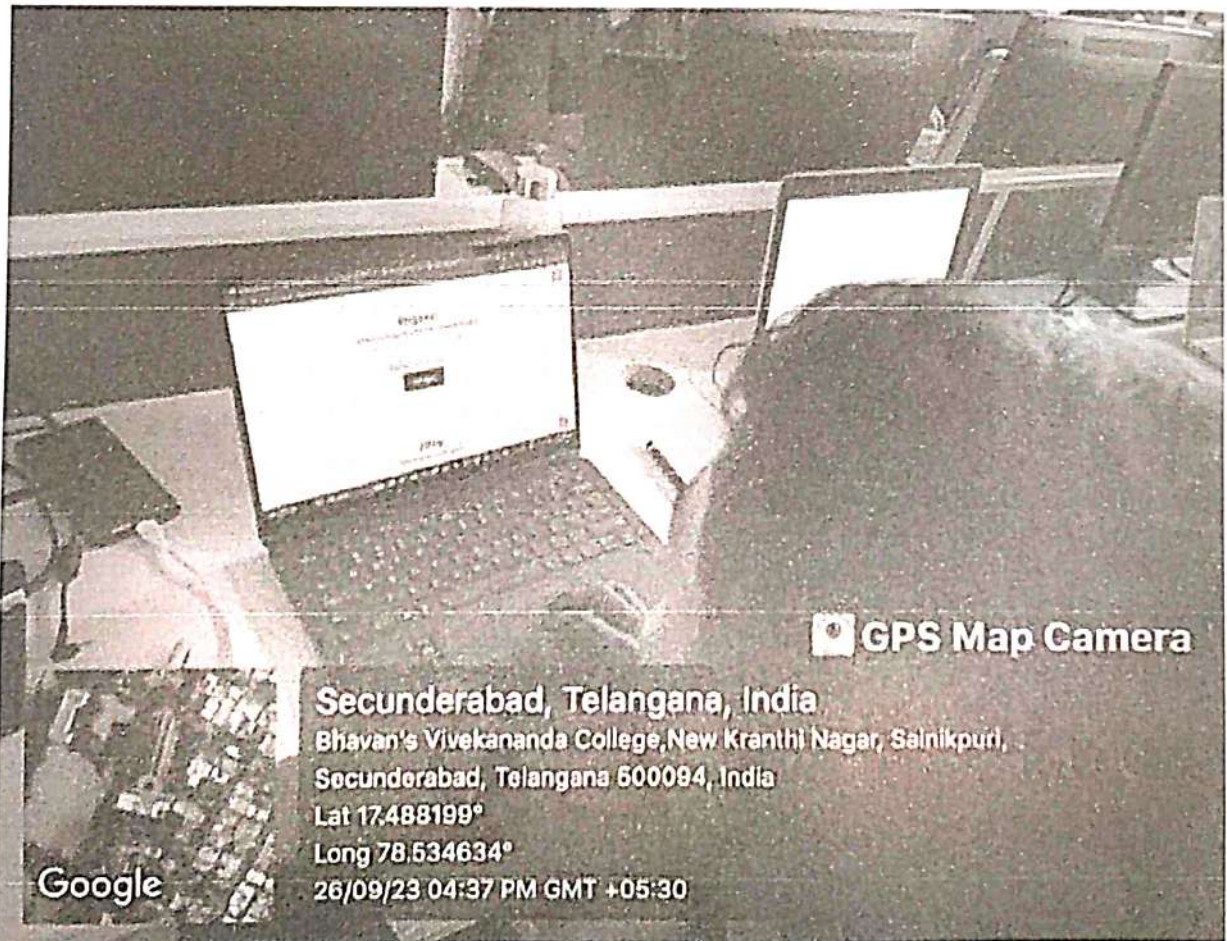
GPS Map Camera

Secunderabad, Telangana, India
Bhavan's Vivekananda College,New Kranthi Nagar, Sainikpuri, Secunderabad, Telangana 500094, India
Lat 17.488199°
Long 78.534634°
26/09/23 04:37 PM GMT +05:30

Google